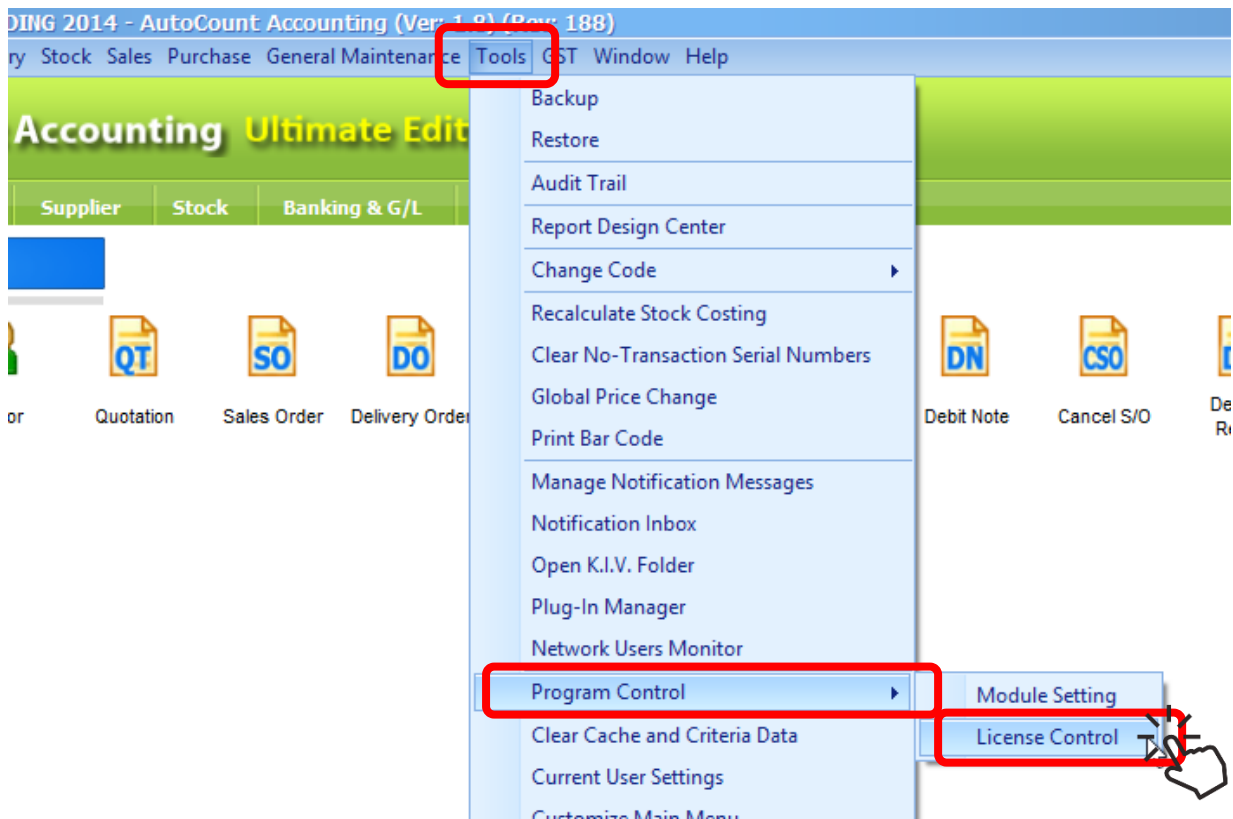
DING 2014 - AutoCount Accounting (Ver: 1.8) (Rev: 188)

ry Stock Sales Purchase General Maintenance Tools GST Window Help

Accounting Ultimate Edit

Supplier Stock Banking & G/L

QT SO DO DN CSO

or Quotation Sales Order Delivery Order Debit Note Cancel S/O De R

Backup
Restore
Audit Trail
Report Design Center
Change Code
Recalculate Stock Costing
Clear No-Transaction Serial Numbers
Global Price Change
Print Bar Code
Manage Notification Messages
Notification Inbox
Open K.I.V. Folder
Plug-In Manager
Network Users Monitor
Program Control
Clear Cache and Criteria Data
Current User Settings
Customize Main Menu

Module Setting
License Control